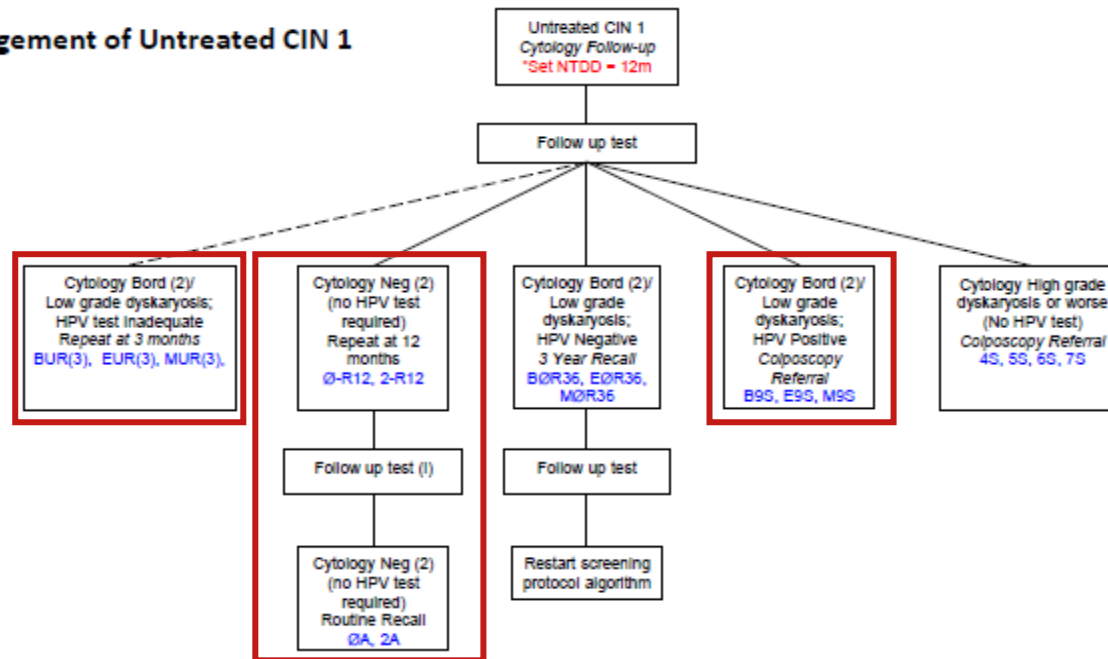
gement of Untreated CIN 1

Untreated CIN 1
*Cytology Follow-up*
*Set NTDD = 12m

Follow up test

Cytology Bord (2)/ Low grade dyskaryosis; HPV test inadequate *Repeat at 3 months*
BUR(3), EUR(3), MUR(3),

Cytology Neg (2) (no HPV test required) Repeat at 12 months
Ø-R12, 2-R12

Follow up test (I)

Cytology Neg (2) (no HPV test required) Routine Recall
ØA, 2A

Cytology Bord (2)/ Low grade dyskaryosis; HPV Negative *3 Year Recall*
BØR36, EØR36, MØR36

Follow up test

Restart screening protocol algorithm

Cytology Bord (2)/ Low grade dyskaryosis; HPV Positive *Colposcopy Referral*
B9S, E9S, M9S

Cytology High grade dyskaryosis or worse (No HPV test) *Colposcopy Referral*
4S, 5S, 6S, 7S